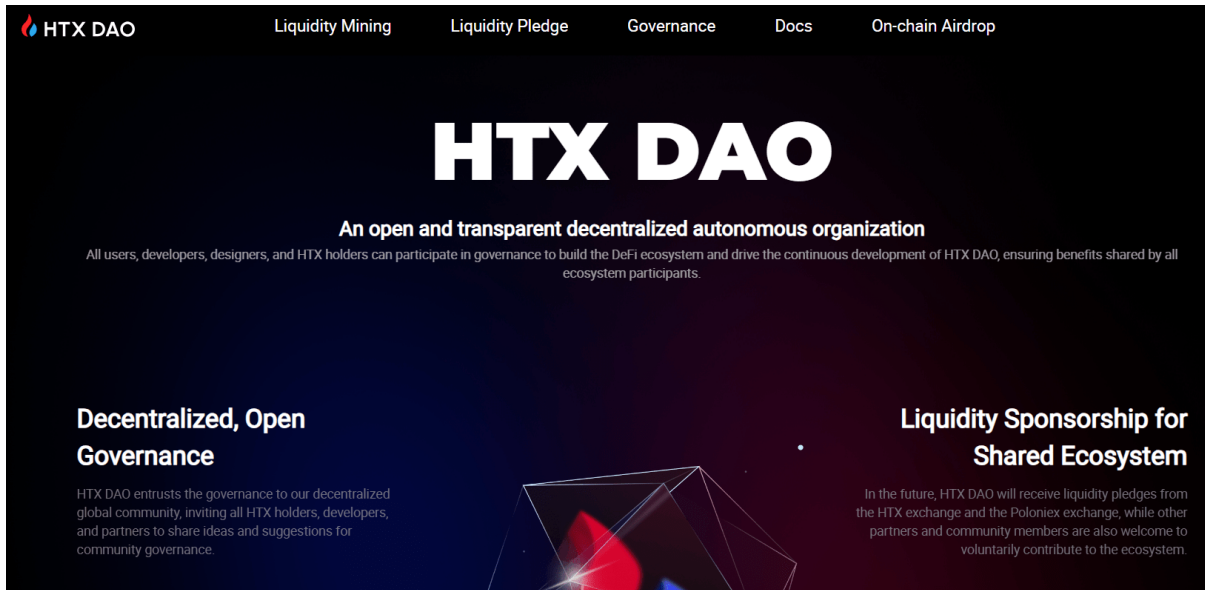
HTX DAO

Liquidity Mining
Liquidity Pledge
Governance
Docs
On-chain Airdrop

HTX DAO

An open and transparent decentralized autonomous organization

All users, developers, designers, and HTX holders can participate in governance to build the DeFi ecosystem and drive the continuous development of HTX DAO, ensuring benefits shared by all ecosystem participants.

Decentralized, Open Governance

HTX DAO entrusts the governance to our decentralized global community, inviting all HTX holders, developers, and partners to share ideas and suggestions for community governance.

Liquidity Sponsorship for Shared Ecosystem

In the future, HTX DAO will receive liquidity pledges from the HTX exchange and the Poloniex exchange, while other partners and community members are also welcome to voluntarily contribute to the ecosystem.